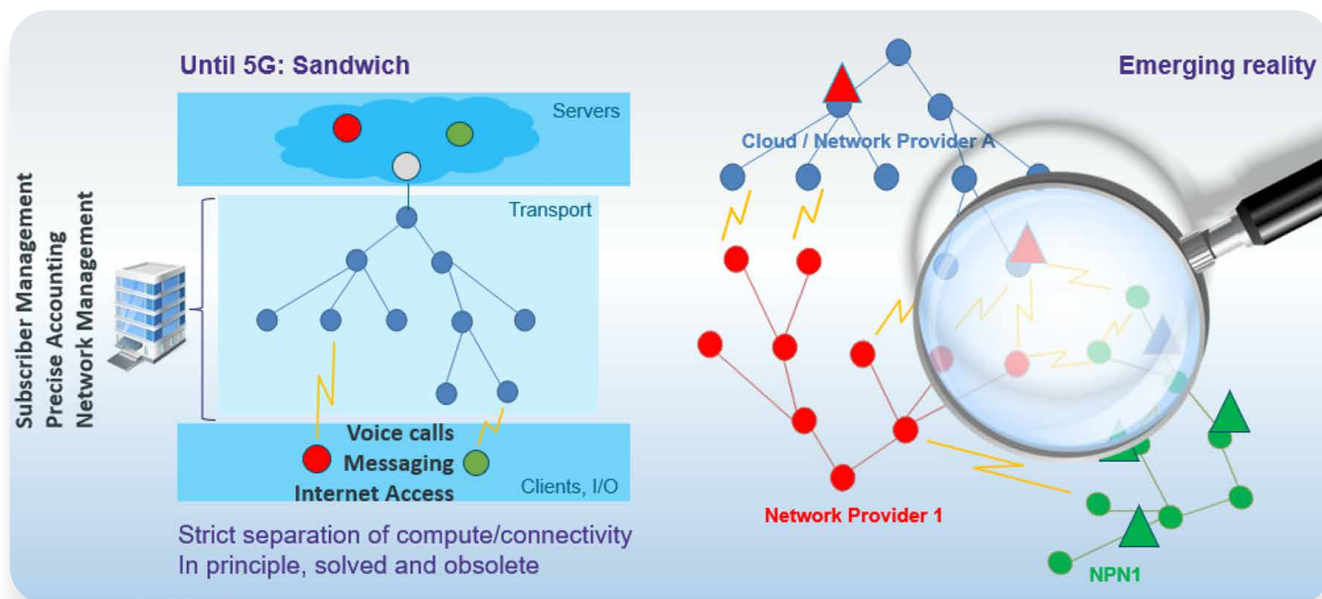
Until 5G: Sandwich

Emerging reality

Servers

Transport

Subscriber Management
Precise Accounting
Network Management

Voice calls
Messaging
Internet Access

Clients, I/O

Strict separation of compute/connectivity
In principle, solved and obsolete

Cloud / Network Provider A

Network Provider 1

NPN1